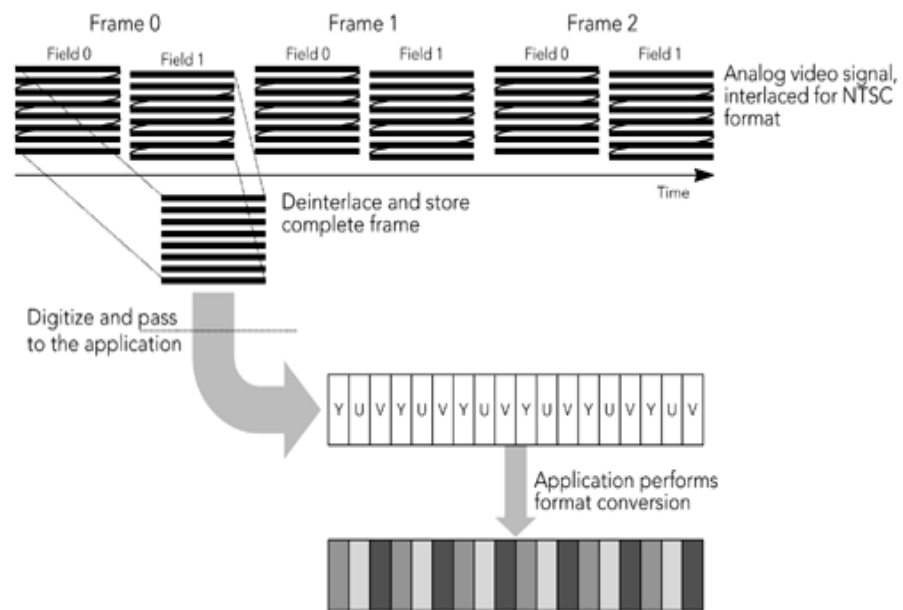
Frame 0

Field 0

Field 1

Frame 1

Field 0

Field 1

Frame 2

Field 0

Field 1

Analog video signal, interlaced for NTSC format

Time

Deinterlace and store complete frame

Digitize and pass to the application

| Y | U | V | Y | U | V | Y | U | V | Y | U | V | Y | U | V | Y | U | V |
|---|---|---|---|---|---|---|---|---|---|---|---|---|---|---|---|---|---|

Application performs format conversion